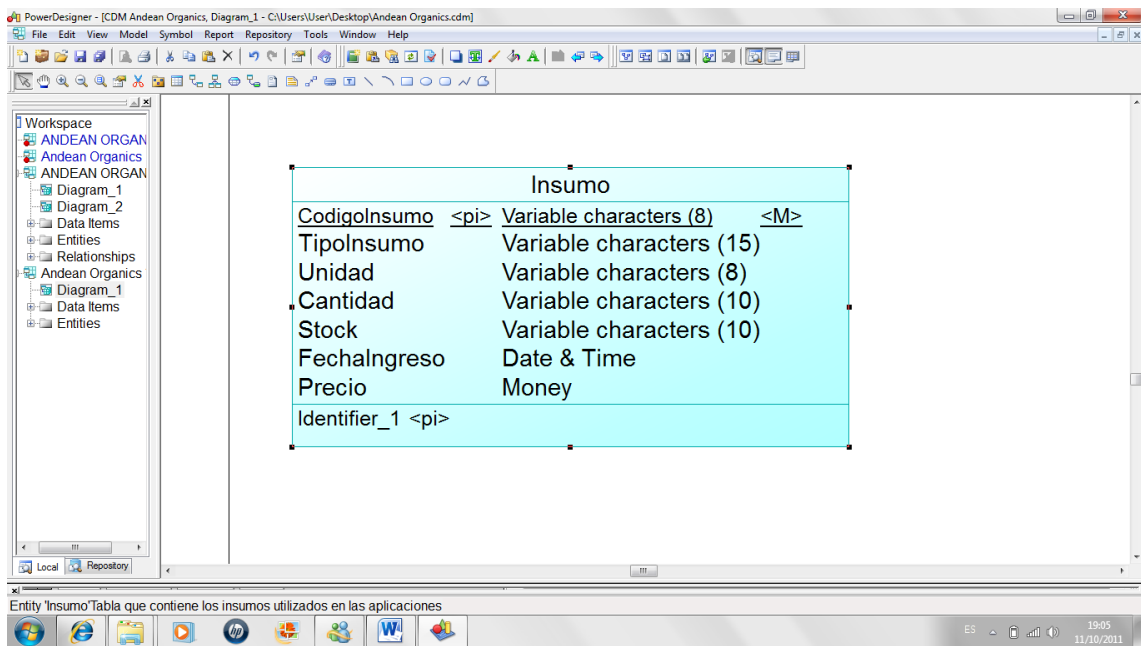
PowerDesigner - [CDM Andean Organics, Diagram_1 - C:\Users\User\Desktop\Andean Organics.cdm]

File Edit View Model Symbol Report Repository Tools Window Help

Workspace
ANDEAN ORGAN
Andean Organics
ANDEAN ORGAN
Diagram_1
Diagram_2
Data Items
Entities
Relationships
Andean Organics
Diagram_1
Data Items
Entities

Local Repository

| Insumo | | |
|---|---|---|
| CodigoInsumo <pi> | Variable characters (8) | <M> |
| TipoInsumo | Variable characters (15) | |
| Unidad | Variable characters (8) | |
| Cantidad | Variable characters (10) | |
| Stock | Variable characters (10) | |
| FechaIngreso | Date & Time | |
| Precio | Money | |
| Identifier_1 <pi> | | |

Entity 'Insumo'Tabla que contiene los insumos utilizados en las aplicaciones

ES
19:05
11/10/2011